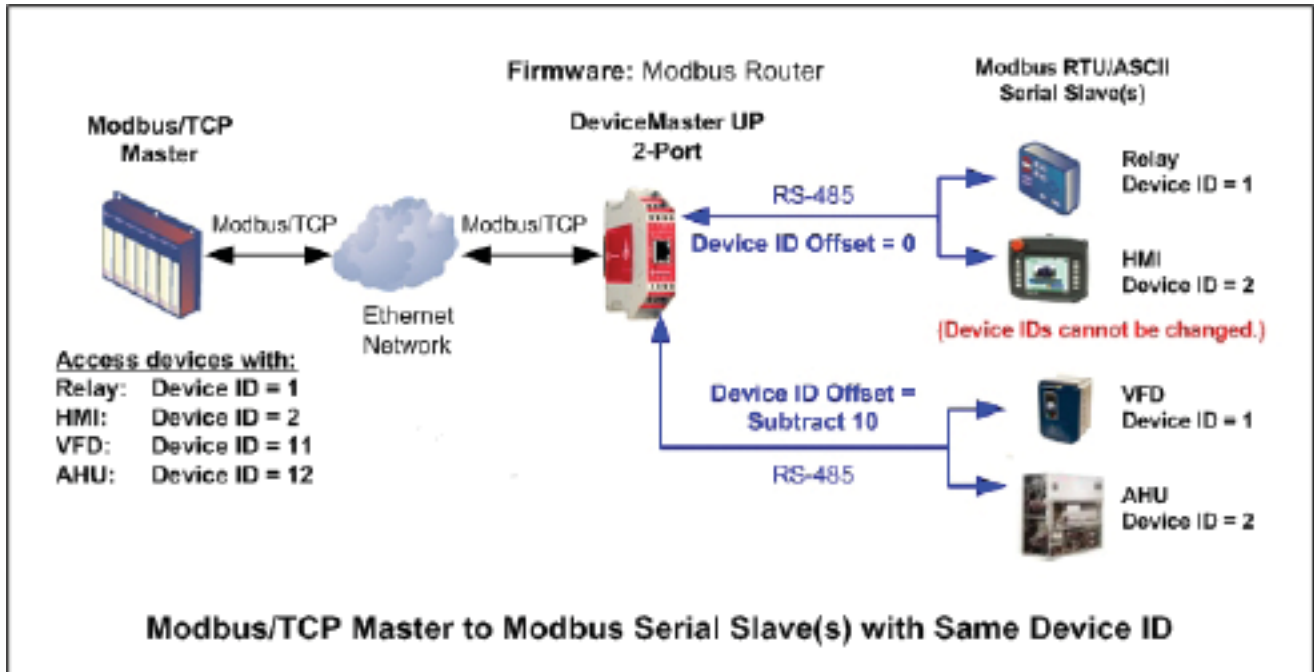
Firmware: Modbus Router

Modbus RTU/ASCII Serial Slave(s)

Modbus/TCP Master

DeviceMaster UP 2-Port

Modbus/TCP

Modbus/TCP

Ethernet Network

RS-485

Device ID Offset = 0

Relay
Device ID = 1

HMI
Device ID = 2

(Device IDs cannot be changed.)

Access devices with:
Relay: Device ID = 1
HMI: Device ID = 2
VFD: Device ID = 11
AHU: Device ID = 12

Device ID Offset = Subtract 10

RS-485

VFD
Device ID = 1

AHU
Device ID = 2

Modbus/TCP Master to Modbus Serial Slave(s) with Same Device ID